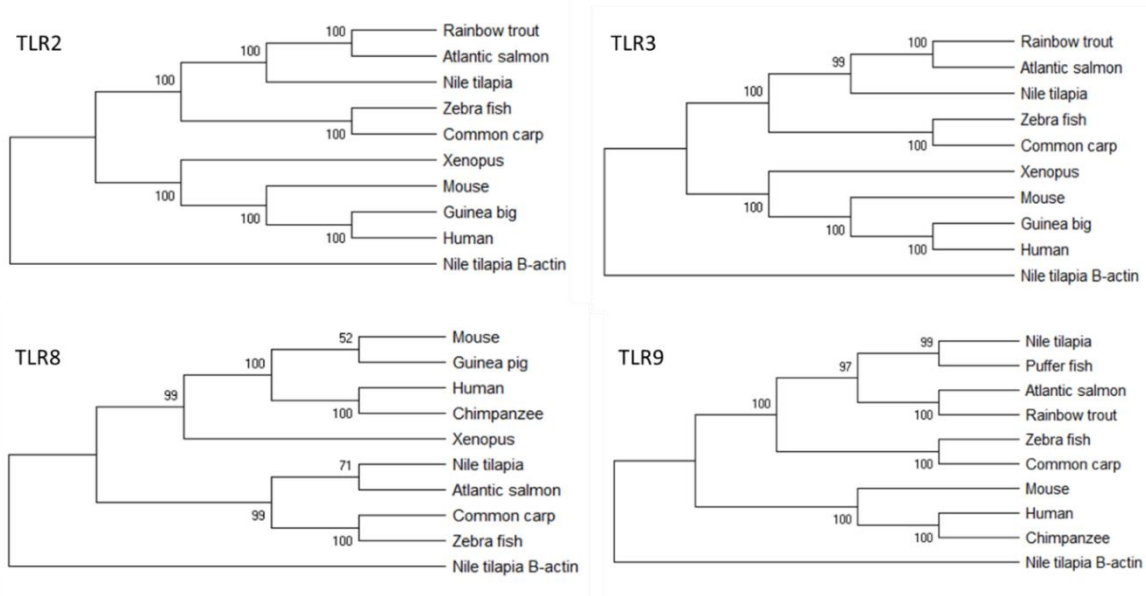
TLR2

100
100
100
100
100
100
100

Rainbow trout
Atlantic salmon
Nile tilapia
Zebra fish
Common carp
Xenopus
Mouse
Guinea big
Human
Nile tilapia B-actin

TLR3

100
99
100
100
100
100
100

Rainbow trout
Atlantic salmon
Nile tilapia
Zebra fish
Common carp
Xenopus
Mouse
Guinea big
Human
Nile tilapia B-actin

TLR8

52
100
99
100
71
99
100

Mouse
Guinea pig
Human
Chimpanzee
Xenopus
Nile tilapia
Atlantic salmon
Common carp
Zebra fish
Nile tilapia B-actin

TLR9

99
97
100
100
100
100
100

Nile tilapia
Puffer fish
Atlantic salmon
Rainbow trout
Zebra fish
Common carp
Mouse
Human
Chimpanzee
Nile tilapia B-actin